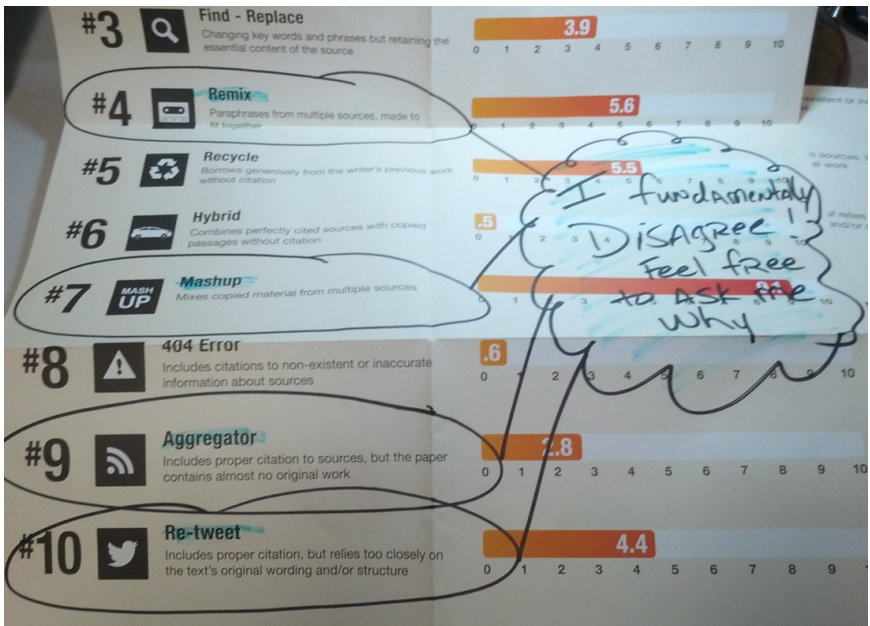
#3 Find - Replace
Changing key words and phrases but retaining the essential content of the source
3.9
0 1 2 3 4 5 6 7 8 9 10

#4 Remix
Paraphrases from multiple sources, made to fit together
5.6
0 1 2 3 4 5 6 7 8 9 10

#5 Recycle
Borrows generously from the writer's previous work without citation
5.5
0 1 2 3 4 5 6 7 8 9

#6 Hybrid
Combines perfectly cited sources with copied passages without citation
.5
0 1 2 3 4

#7 MASH UP Mashup
Mixes copied material from multiple sources
0 1 2

#8 404 Error
Includes citations to non-existent or inaccurate information about sources
.6
0 1 2 3 4 5 6 7 8 9 10

#9 Aggregator
Includes proper citation to sources, but the paper contains almost no original work
2.8
0 1 2 3 4 5 6 7 8 9 10

#10 Re-tweet
Includes proper citation, but relies too closely on the text's original wording and/or structure
4.4
0 1 2 3 4 5 6 7 8 9

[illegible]tent or in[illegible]
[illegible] sources, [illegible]al work
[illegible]ut relies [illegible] and/or s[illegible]

I fundamentally DisAgree! Feel free to Ask me why